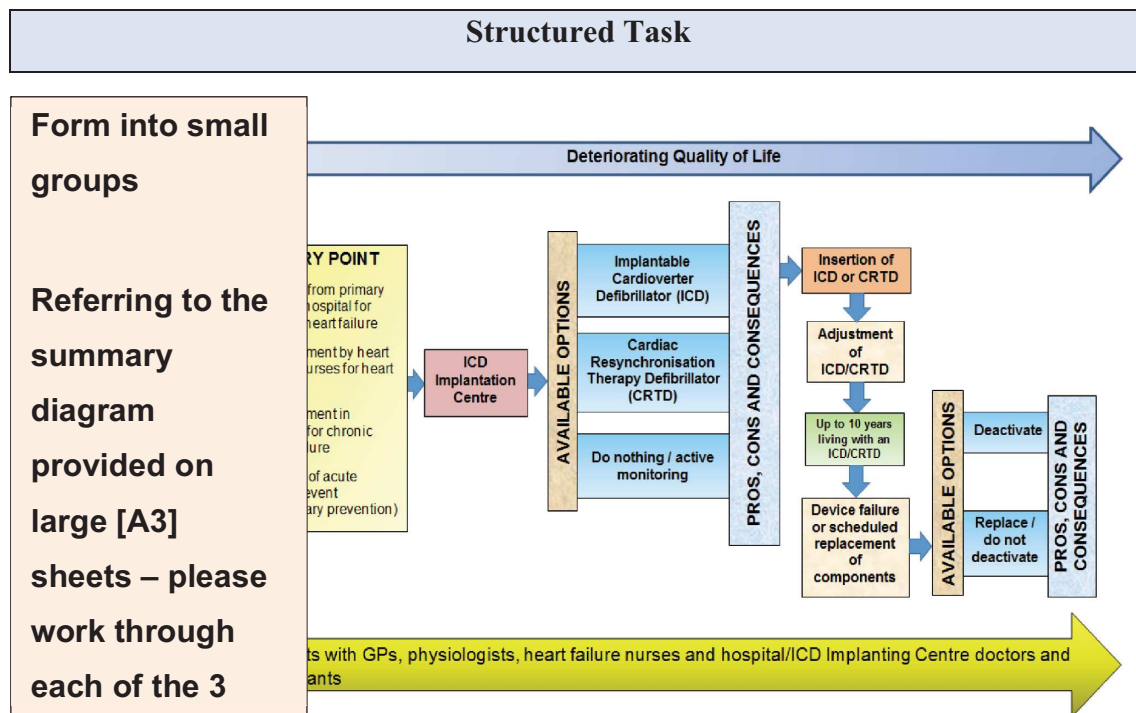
Structured Task

Form into small groups

Referring to the summary diagram provided on large [A3] sheets – please work through each of the 3

Deteriorating Quality of Life

RY POINT

from primary hospital for heart failure

ment by heart urses for heart

ment in for chronic lure

of acute event ary prevention)

ICD Implantation Centre

AVAILABLE OPTIONS

Implantable Cardioverter Defibrillator (ICD)

Cardiac Resynchronisation Therapy Defibrillator (CRTD)

Do nothing / active monitoring

PROS, CONS AND CONSEQUENCES

Insertion of ICD or CRTD

Adjustment of ICD/CRTD

Up to 10 years living with an ICD/CRTD

Device failure or scheduled replacement of components

AVAILABLE OPTIONS

Deactivate

Replace / do not deactivate

PROS, CONS AND CONSEQUENCES

ts with GPs, physiologists, heart failure nurses and hospital/ICD Implanting Centre doctors and ants